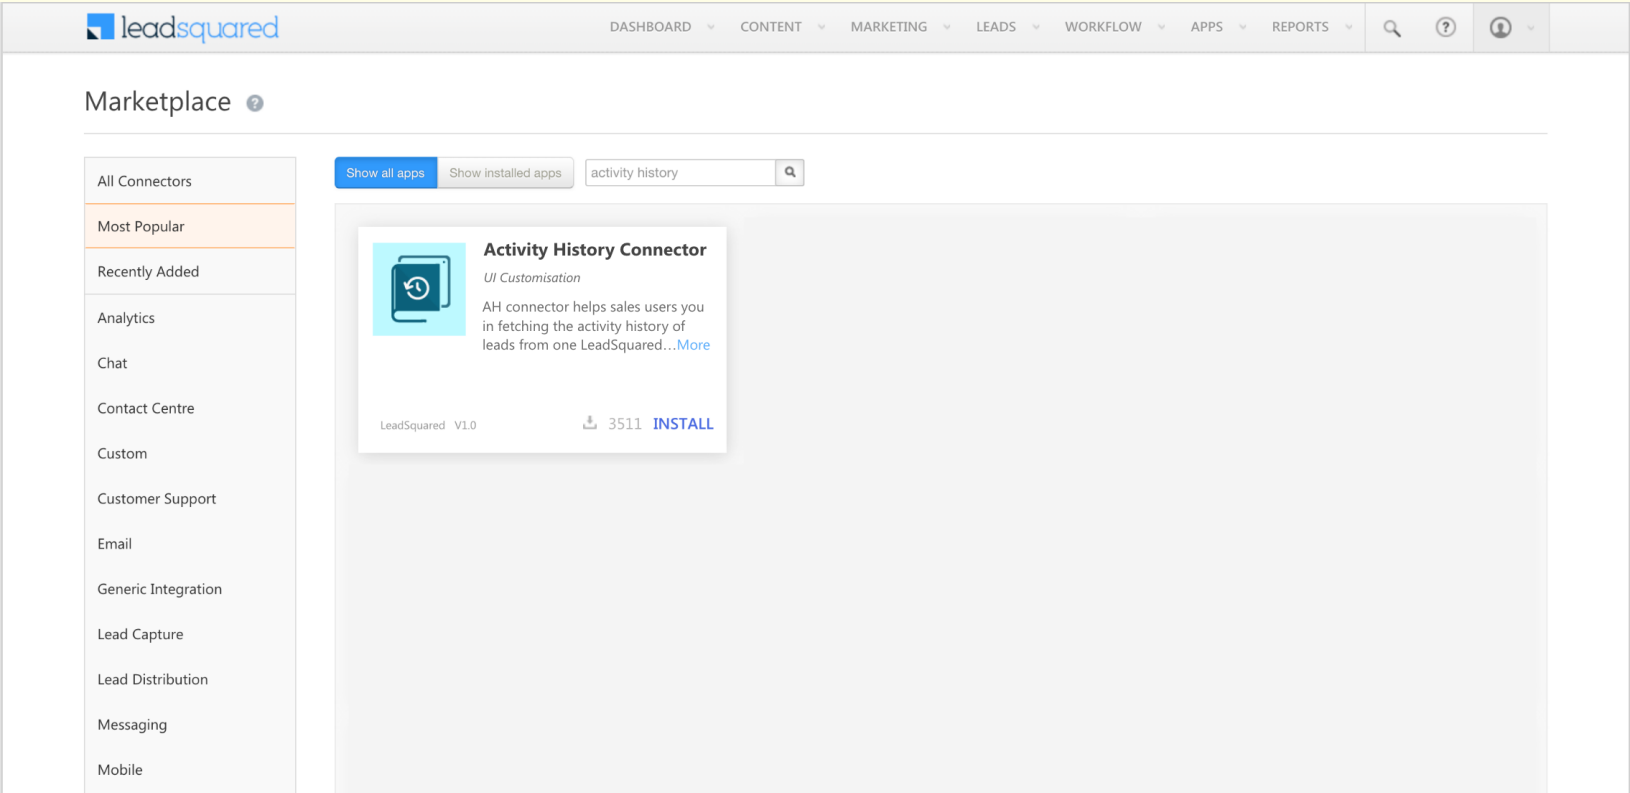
leadsquared

DASHBOARD CONTENT MARKETING LEADS WORKFLOW APPS REPORTS

Marketplace

All Connectors
Most Popular
Recently Added
Analytics
Chat
Contact Centre
Custom
Customer Support
Email
Generic Integration
Lead Capture
Lead Distribution
Messaging
Mobile

Show all apps Show installed apps activity history

Activity History Connector
UI Customisation
AH connector helps sales users you in fetching the activity history of leads from one LeadSquared...More

LeadSquared V1.0 3511 INSTALL